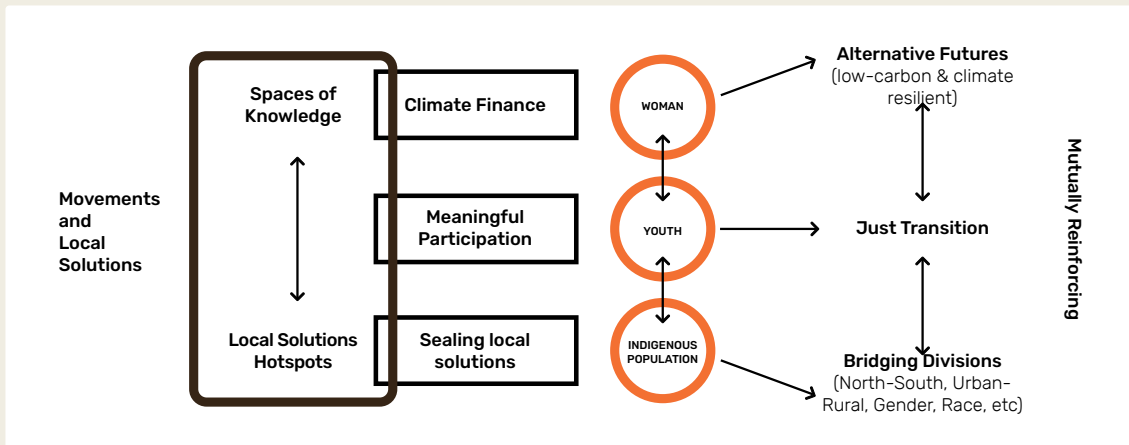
Movements and Local Solutions

Spaces of Knowledge

Local Solutions Hotspots

Climate Finance

Meaningful Participation

Sealing local solutions

WOMAN

YOUTH

INDIGENOUS POPULATION

Alternative Futures (low-carbon & climate resilient)

Just Transition

Bridging Divisions (North-South, Urban-Rural, Gender, Race, etc)

Mutually Reinforcing